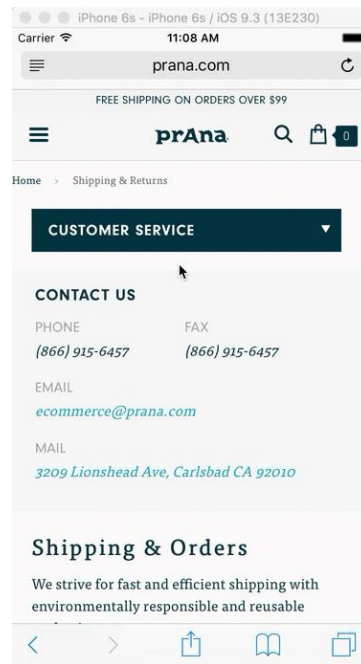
iPhone 6s - iPhone 6s / iOS 9.3 (13E230)
Carrier
11:08 AM
prana.com
FREE SHIPPING ON ORDERS OVER $99
prAna
0
Home > Shipping & Returns
CUSTOMER SERVICE
CONTACT US
PHONE
(866) 915-6457
FAX
(866) 915-6457
EMAIL
ecommerce@prana.com
MAIL
3209 Lionshead Ave, Carlsbad CA 92010

Shipping & Orders

We strive for fast and efficient shipping with environmentally responsible and reusable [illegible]